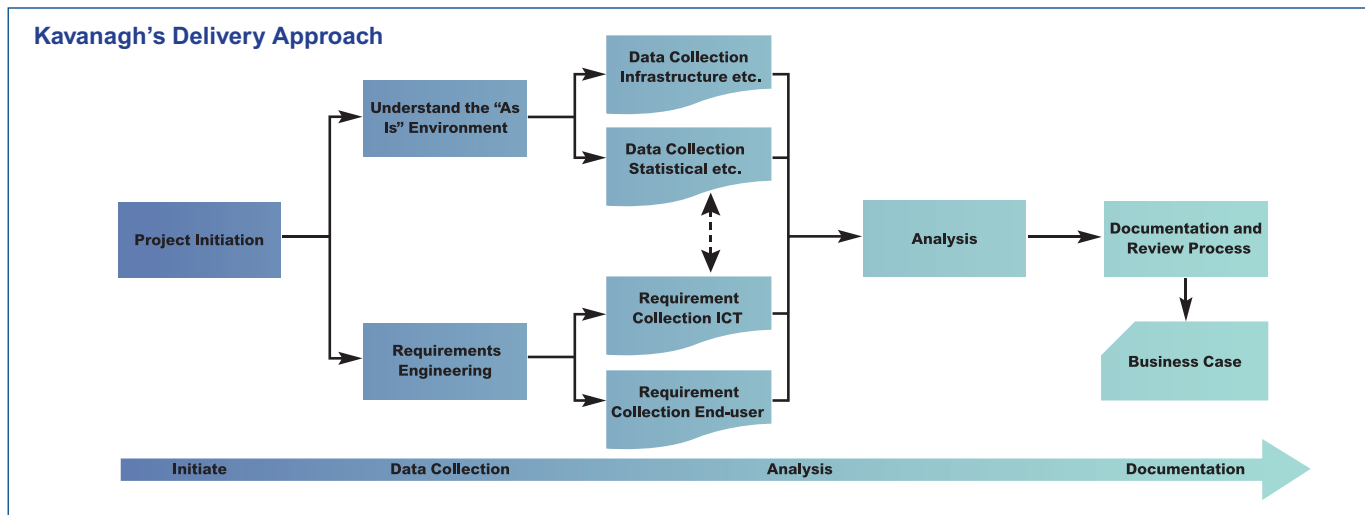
Kavanagh's Delivery Approach

Project Initiation

Understand the "As Is" Environment

Requirements Engineering

Data Collection Infrastructure etc.

Data Collection Statistical etc.

Requirement Collection ICT

Requirement Collection End-user

Analysis

Documentation and Review Process

Business Case

Initiate

Data Collection

Analysis

Documentation